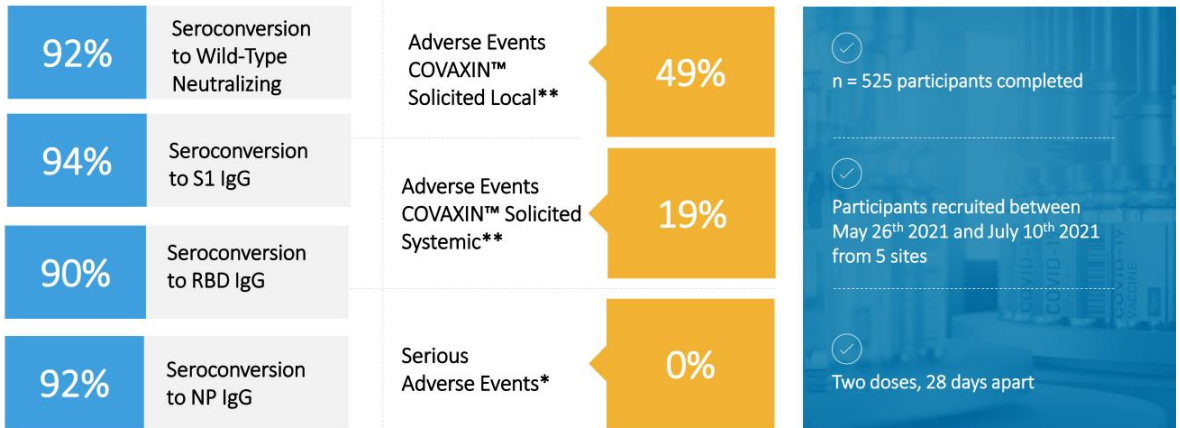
92% Seroconversion to Wild-Type Neutralizing

94% Seroconversion to S1 IgG

90% Seroconversion to RBD IgG

92% Seroconversion to NP IgG

Adverse Events COVAXIN™ Solicited Local** 49%

Adverse Events COVAXIN™ Solicited Systemic** 19%

Serious Adverse Events* 0%

n = 525 participants completed

Participants recruited between May 26$^{th}$ 2021 and July 10$^{th}$ 2021 from 5 sites

Two doses, 28 days apart